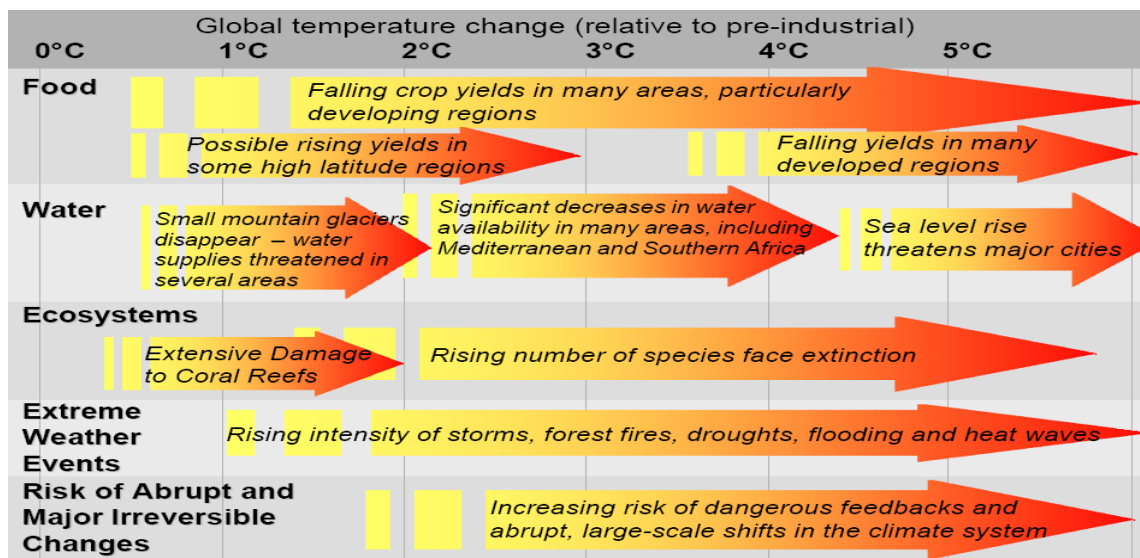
Global temperature change (relative to pre-industrial)

0°C 1°C 2°C 3°C 4°C 5°C

Food

Falling crop yields in many areas, particularly developing regions

Possible rising yields in some high latitude regions

Falling yields in many developed regions

Water

Small mountain glaciers disappear – water supplies threatened in several areas

Significant decreases in water availability in many areas, including Mediterranean and Southern Africa

Sea level rise threatens major cities

Ecosystems

Extensive Damage to Coral Reefs

Rising number of species face extinction

Extreme Weather Events

Rising intensity of storms, forest fires, droughts, flooding and heat waves

Risk of Abrupt and Major Irreversible Changes

Increasing risk of dangerous feedbacks and abrupt, large-scale shifts in the climate system